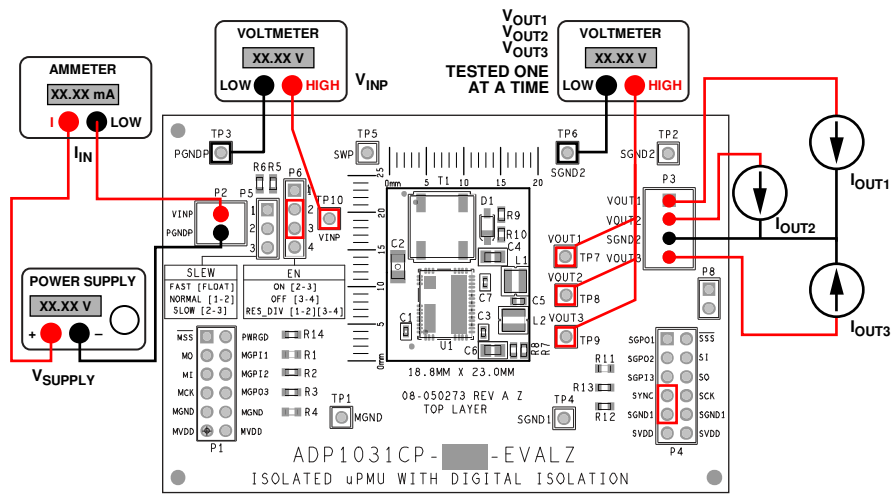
VOLTMETER
XX.XX V
LOW HIGH
$V_{INP}$

$V_{OUT1}$
$V_{OUT2}$
$V_{OUT3}$
TESTED ONE AT A TIME

VOLTMETER
XX.XX V
LOW HIGH

AMMETER
XX.XX mA
I LOW
$I_{IN}$

TP3
PGNDP
TP5
SWP
TP6
SGND2
TP2
SGND2

R6 R5
P5
P6
TP10
VINP
P2
VINP
PGNDP
1
2
3
1
2
3
4

0mm 5 T1 10 15 20
25 20 15 10 5 0mm
D1
R9
R10
C4
C2
L1
C7
C5
C3
L2
C1
U1
C6
R8 R7

VOUT1
TP7
VOUT2
TP8
VOUT3
TP9

P3
VOUT1
VOUT2
SGND2
VOUT3
P8

$I_{OUT1}$
$I_{OUT2}$
$I_{OUT3}$

SLEW
FAST [FLOAT]
NORMAL [1-2]
SLOW [2-3]

EN
ON [2-3]
OFF [3-4]
RE5_DIV [1-2][3-4]

POWER SUPPLY
XX.XX V
+ –
$V_{SUPPLY}$

MSS
MO
MI
MCK
MGND
MVDD
PWRGD
MGPI1
MGPI2
MGPO3
MGND
MVDD
R14
R1
R2
R3
R4
P1
TP1
MGND

18.8MM X 23.0MM
08-050273 REV A Z
TOP LAYER

TP4
SGND1

R11
R13
R12

SGPO1
SGPO2
SGPI3
SYNC
SGND1
SVDD
SSS
SI
SO
SCK
SGND1
SVDD
P4

ADP1031CP-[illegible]-EVALZ
ISOLATED uPMU WITH DIGITAL ISOLATION